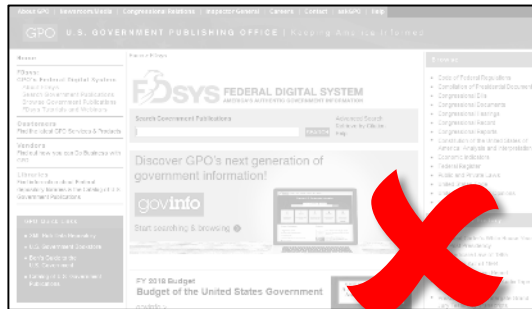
About GPO | Government Books | Congressional Relations | Inspector General | Careers | Contact | askGPO | Help

GPO U.S. GOVERNMENT PUBLISHING OFFICE | Keeping America Informed

Home

Home > FDsys

FDSYS FEDERAL DIGITAL SYSTEM
AMERICA'S AUTHENTIC GOVERNMENT INFORMATION

Libraries
GPO's Federal Digital System
About FDsys
Search Government Publications
Browse Government Publications
FDsys Tutorials and Webinars

Search Government Publications

SEARCH

Advanced Search
Retrieve by Citation
Help

Browse

Code of Federal Regulations
Compilation of Presidential Documents
Congressional Bills
Congressional Documents
Congressional Hearings
Congressional Record
Congressional Reports
Constitution of the United States of America: Analysis and Interpretation
Economic Indicators
Federal Register
Public and Private Laws
United States Code

Booksellers
Find the latest GPO Services & Products

Vendors
Find out how to do business with GPO

Libraries
Find a Federal Depository Library

Discover GPO's next generation of government information!

govinfo

Start searching & browsing

FY 2018 Budget
Budget of the United States Government